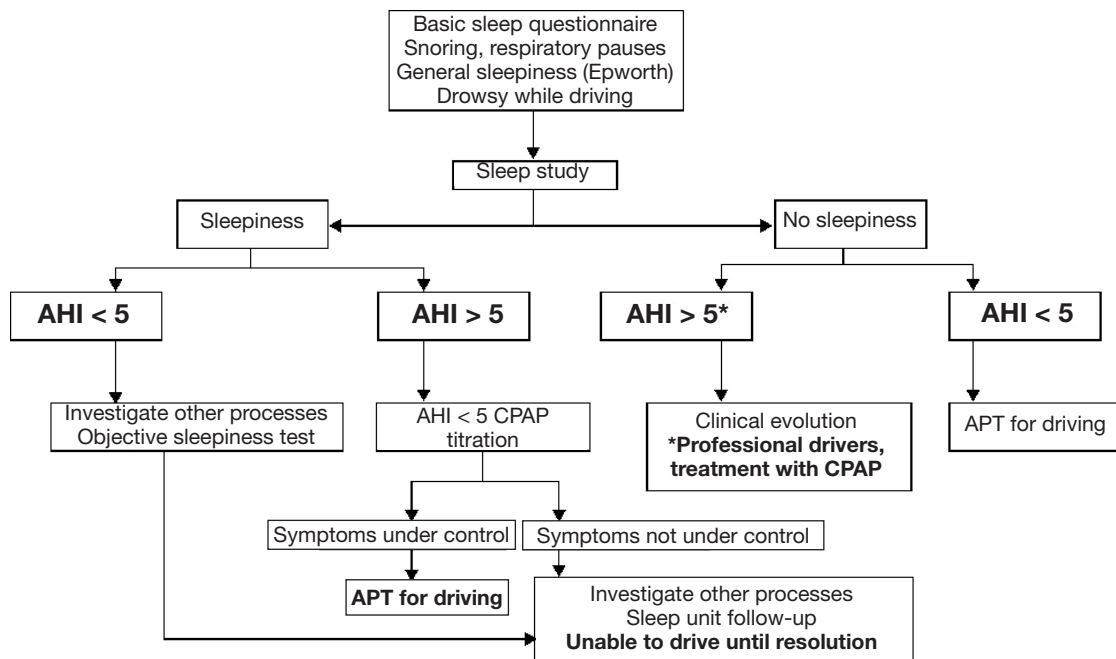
Basic sleep questionnaire
Snoring, respiratory pauses
General sleepiness (Epworth)
Drowsy while driving

Sleep study

Sleepiness

No sleepiness

**AHI < 5**

**AHI > 5**

**AHI > 5***

**AHI < 5**

Investigate other processes
Objective sleepiness test

AHI < 5 CPAP titration

Clinical evolution
***Professional drivers, treatment with CPAP**

APT for driving

Symptoms under control

Symptoms not under control

**APT for driving**

Investigate other processes
Sleep unit follow-up
**Unable to drive until resolution**